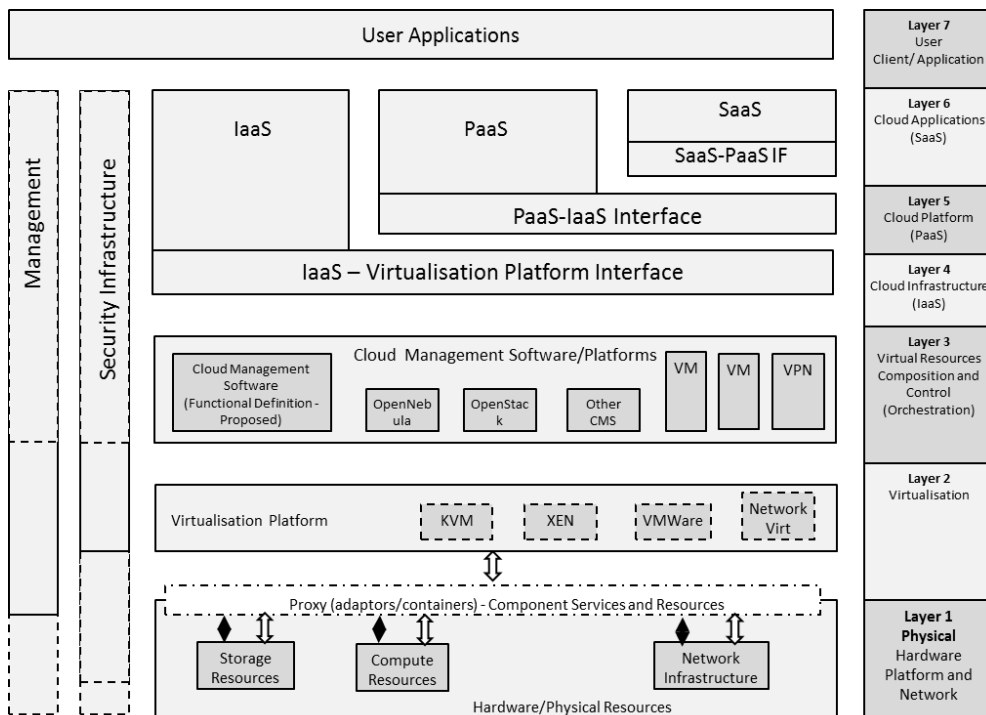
User Applications

Management

Security Infrastructure

IaaS

PaaS

SaaS

SaaS-PaaS IF

PaaS-IaaS Interface

IaaS – Virtualisation Platform Interface

Cloud Management Software/Platforms

Cloud Management Software (Functional Definition - Proposed)

OpenNebula

OpenStack

Other CMS

VM

VM

VPN

Virtualisation Platform

KVM

XEN

VMWare

Network Virt

Proxy (adaptors/containers) - Component Services and Resources

Storage Resources

Compute Resources

Network Infrastructure

Hardware/Physical Resources

Layer 7
User
Client/ Application

Layer 6
Cloud Applications
(SaaS)

Layer 5
Cloud Platform
(PaaS)

Layer 4
Cloud Infrastructure
(IaaS)

Layer 3
Virtual Resources
Composition and
Control
(Orchestration)

Layer 2
Virtualisation

Layer 1
Physical
Hardware
Platform and
Network